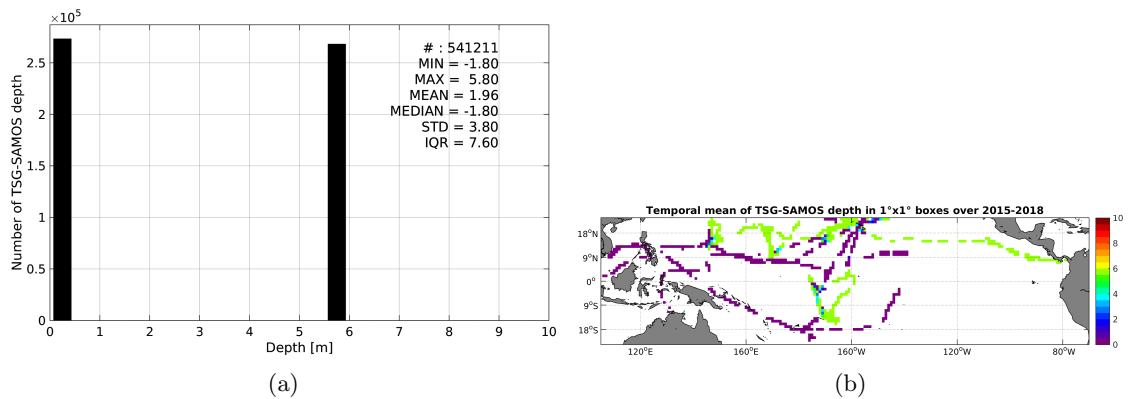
$\times10^5$
Number of TSG-SAMOS depth
2.5
2
1.5
1
0.5
0
0 1 2 3 4 5 6 7 8 9 10
Depth [m]

# : 541211
MIN = -1.80
MAX = 5.80
MEAN = 1.96
MEDIAN = -1.80
STD = 3.80
IQR = 7.60

(a)

Temporal mean of TSG-SAMOS depth in 1°x1° boxes over 2015-2018

18°N
9°N
0°
9°S
18°S

120°E 160°E 160°W 120°W 80°W

10
8
6
4
2
0

(b)